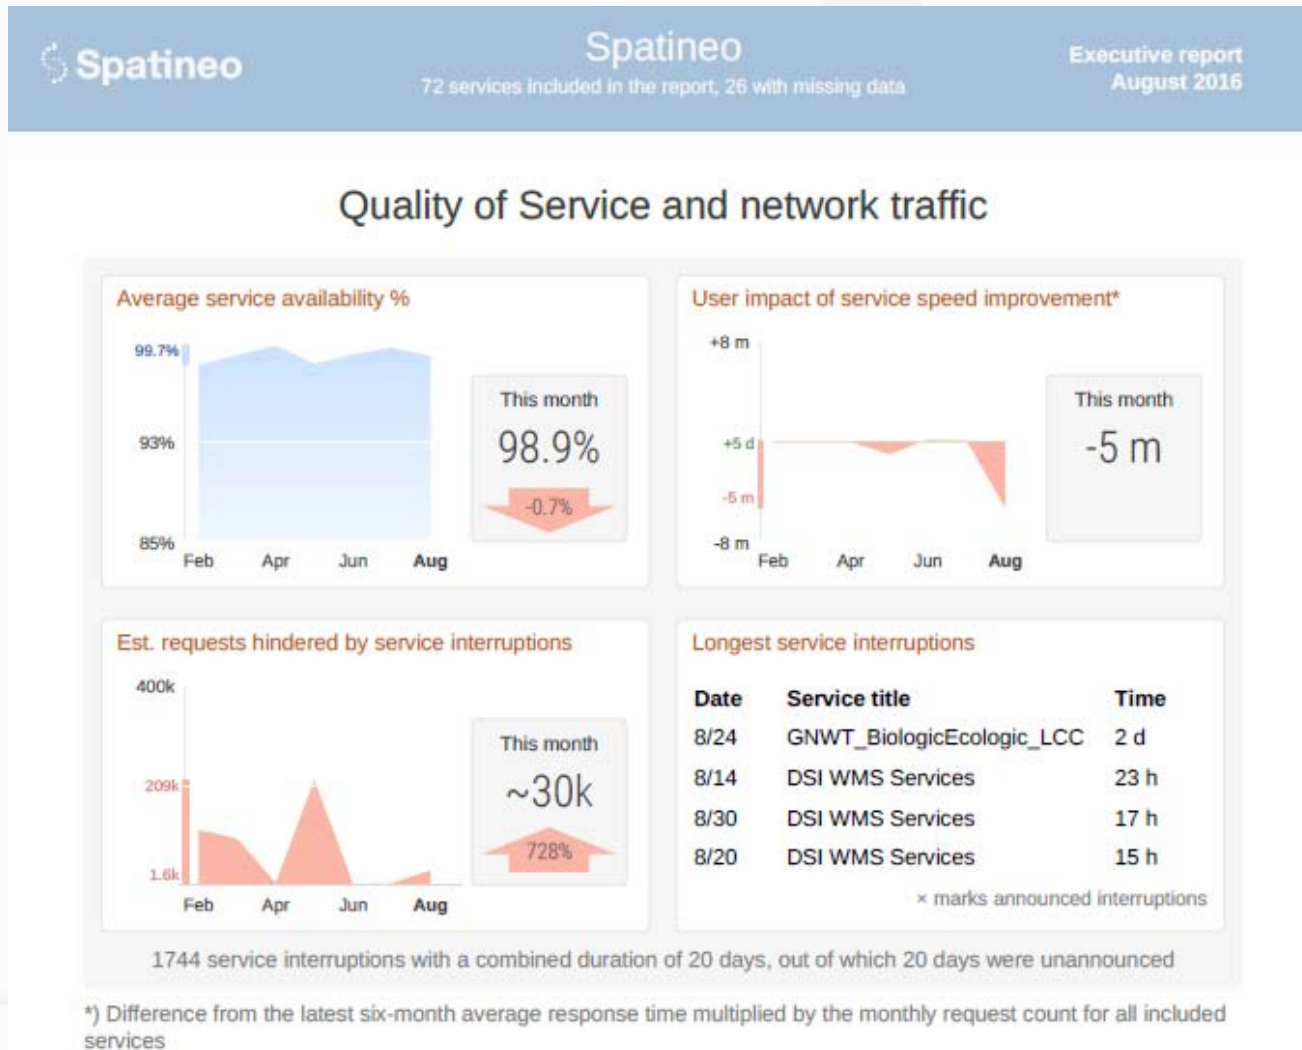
Spatineo

Spatineo
72 services included in the report, 26 with missing data

Executive report
August 2016

Quality of Service and network traffic

Average service availability %

99.7%
93%
85%
Feb Apr Jun Aug

This month
98.9%
-0.7%

User impact of service speed improvement*

+8 m
+5 d
-5 m
-8 m
Feb Apr Jun Aug

This month
-5 m

Est. requests hindered by service interruptions

400k
209k
1.6k
Feb Apr Jun Aug

This month
~30k
728%

Longest service interruptions

| Date | Service title | Time |
|---|---|---|
| 8/24 | GNWT_BiologicEcologic_LCC | 2 d |
| 8/14 | DSI WMS Services | 23 h |
| 8/30 | DSI WMS Services | 17 h |
| 8/20 | DSI WMS Services | 15 h |

× marks announced interruptions

1744 service interruptions with a combined duration of 20 days, out of which 20 days were unannounced

*) Difference from the latest six-month average response time multiplied by the monthly request count for all included services